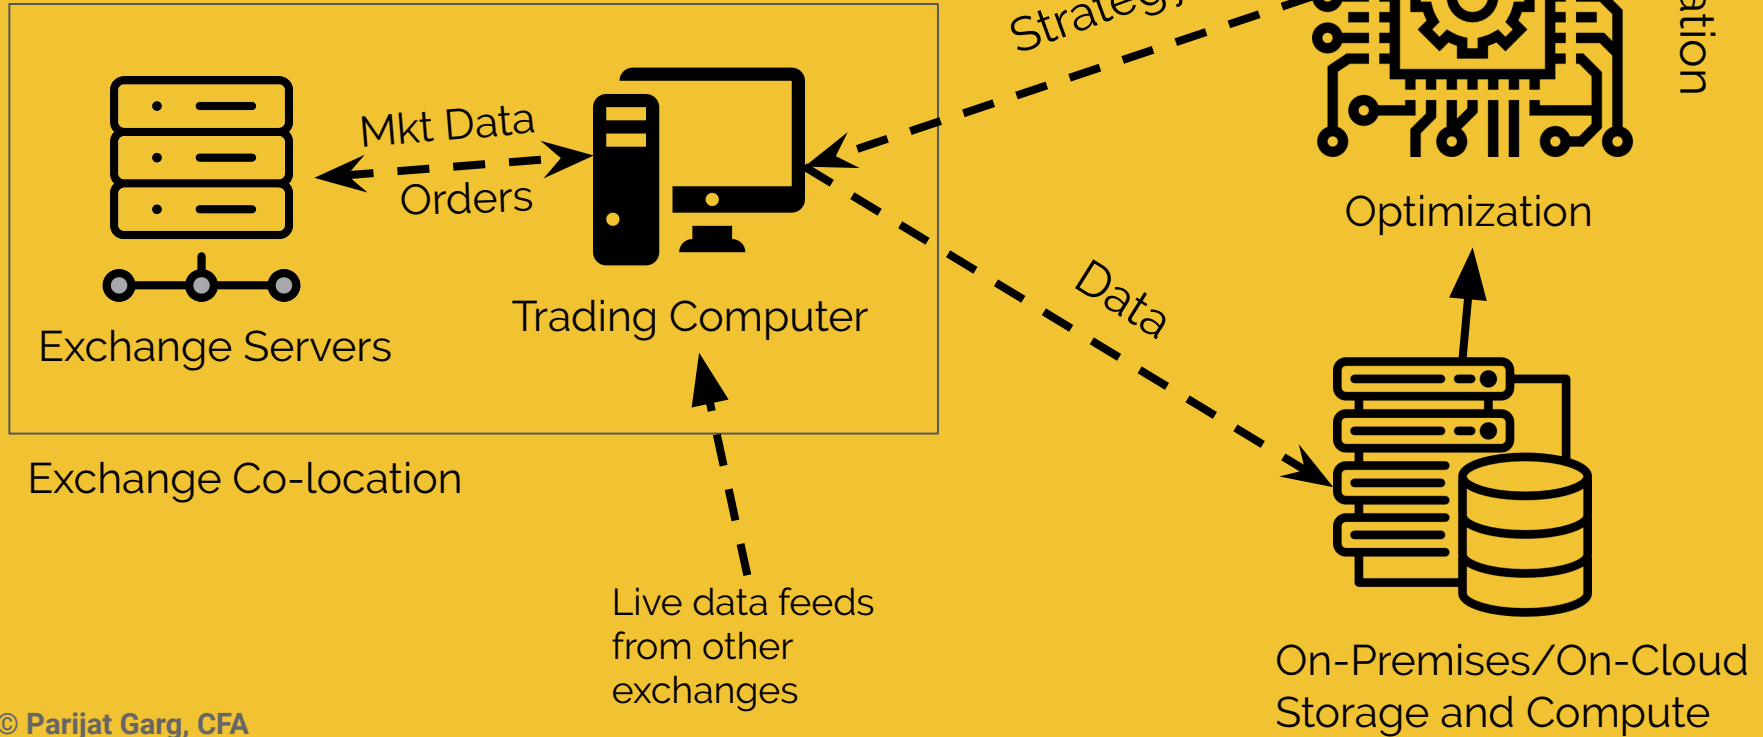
Strateg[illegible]

ation

Optimization

Mkt Data

Orders

Exchange Servers

Trading Computer

Data

Exchange Co-location

Live data feeds from other exchanges

On-Premises/On-Cloud Storage and Compute

© Parijat Garg, CFA